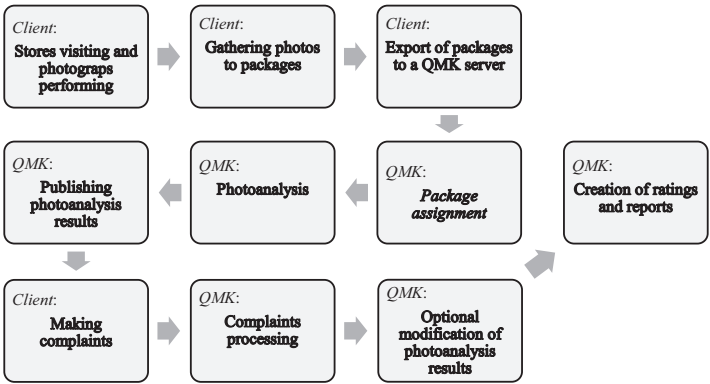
Client:
Stores visiting and photograps performing

Client:
Gathering photos to packages

Client:
Export of packages to a QMK server

QMK:
Publishing photoanalysis results

QMK:
Photoanalysis

QMK:
Package assignment

QMK:
Creation of ratings and reports

Client:
Making complaints

QMK:
Complaints processing

QMK:
Optional modification of photoanalysis results